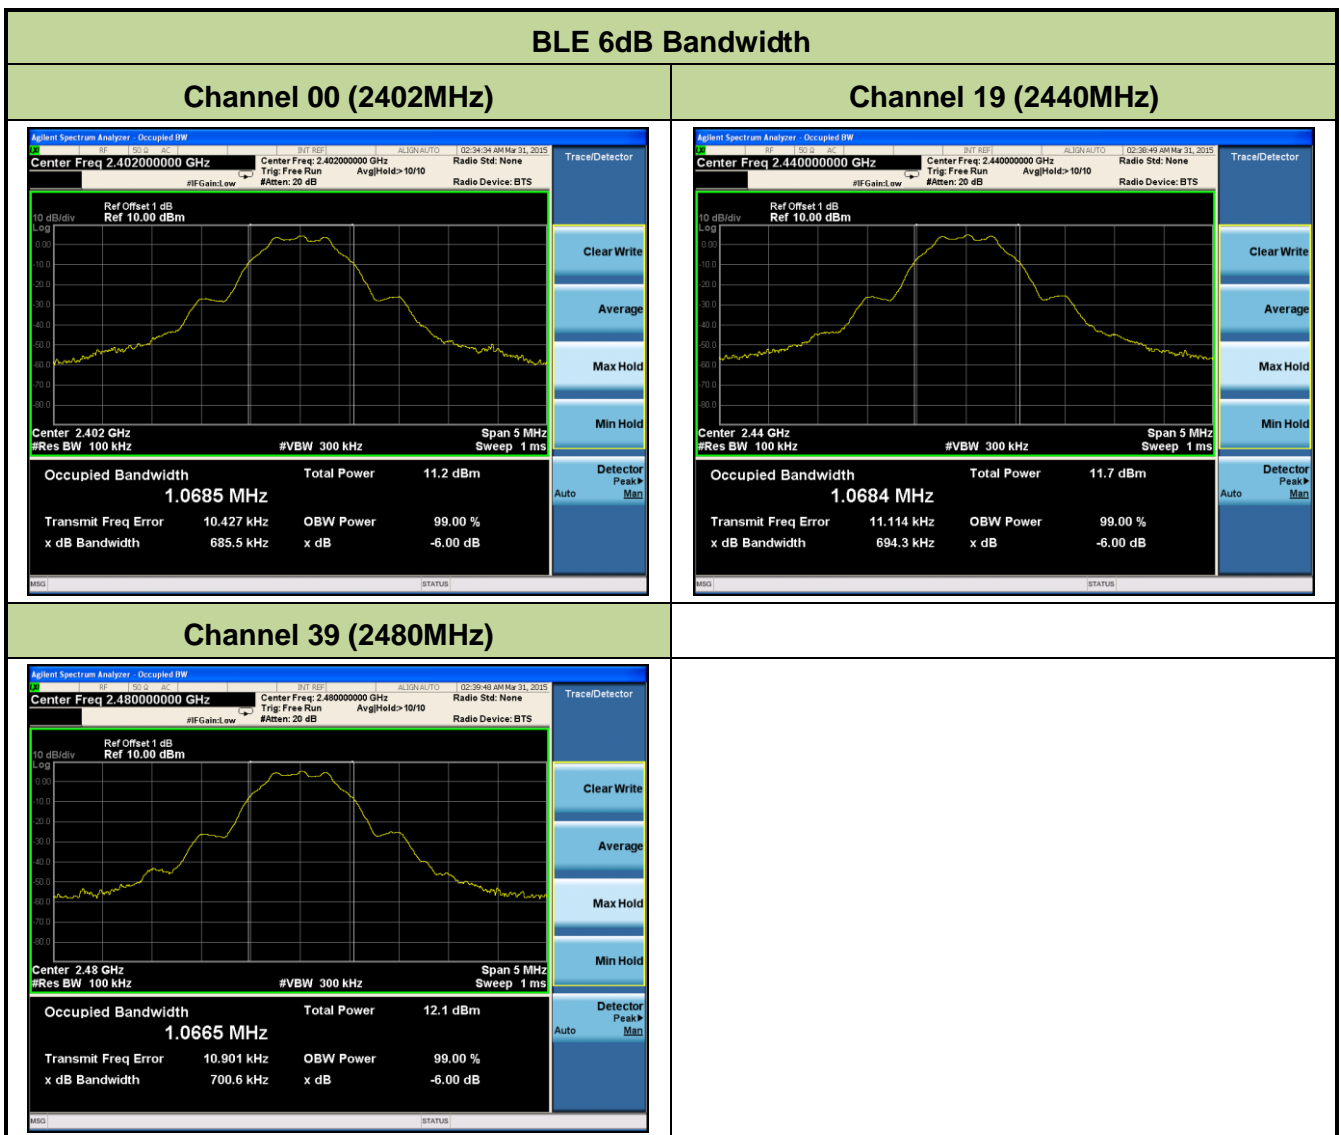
BLE 6dB Bandwidth

| Channel 00 (2402MHz) | Channel 19 (2440MHz) |
|---|---|
| Agilent Spectrum Analyzer - Occupied BW<br>RF 50 Ω AC INT REF ALIGN AUTO 02:34:34 AM Mar 31, 2015<br>Center Freq 2.402000000 GHz<br>Center Freq: 2.402000000 GHz Trig: Free Run Avg\|Hold:>10/10 #IFGain:Low #Atten: 20 dB<br>Radio Std: None Radio Device: BTS<br>Trace/Detector<br>Ref Offset 1 dB<br>10 dB/div Ref 10.00 dBm<br>Log<br>0.00 -10.0 -20.0 -30.0 -40.0 -50.0 -60.0 -70.0 -80.0<br>Center 2.402 GHz #Res BW 100 kHz #VBW 300 kHz Span 5 MHz Sweep 1 ms<br>Clear Write<br>Average<br>Max Hold<br>Min Hold<br>Detector Peak▸ Auto Man<br>Occupied Bandwidth 1.0685 MHz<br>Total Power 11.2 dBm<br>Transmit Freq Error 10.427 kHz<br>OBW Power 99.00 %<br>x dB Bandwidth 685.5 kHz<br>x dB -6.00 dB<br>MSG STATUS | Agilent Spectrum Analyzer - Occupied BW<br>RF 50 Ω AC INT REF ALIGN AUTO 02:38:49 AM Mar 31, 2015<br>Center Freq 2.440000000 GHz<br>Center Freq: 2.440000000 GHz Trig: Free Run Avg\|Hold:>10/10 #IFGain:Low #Atten: 20 dB<br>Radio Std: None Radio Device: BTS<br>Trace/Detector<br>Ref Offset 1 dB<br>10 dB/div Ref 10.00 dBm<br>Log<br>0.00 -10.0 -20.0 -30.0 -40.0 -50.0 -60.0 -70.0 -80.0<br>Center 2.44 GHz #Res BW 100 kHz #VBW 300 kHz Span 5 MHz Sweep 1 ms<br>Clear Write<br>Average<br>Max Hold<br>Min Hold<br>Detector Peak▸ Auto Man<br>Occupied Bandwidth 1.0684 MHz<br>Total Power 11.7 dBm<br>Transmit Freq Error 11.114 kHz<br>OBW Power 99.00 %<br>x dB Bandwidth 694.3 kHz<br>x dB -6.00 dB<br>MSG STATUS |
| Channel 39 (2480MHz) | |
| Agilent Spectrum Analyzer - Occupied BW<br>RF 50 Ω AC INT REF ALIGN AUTO 02:39:48 AM Mar 31, 2015<br>Center Freq 2.480000000 GHz<br>Center Freq: 2.480000000 GHz Trig: Free Run Avg\|Hold:>10/10 #IFGain:Low #Atten: 20 dB<br>Radio Std: None Radio Device: BTS<br>Trace/Detector<br>Ref Offset 1 dB<br>10 dB/div Ref 10.00 dBm<br>Log<br>0.00 -10.0 -20.0 -30.0 -40.0 -50.0 -60.0 -70.0 -80.0<br>Center 2.48 GHz #Res BW 100 kHz #VBW 300 kHz Span 5 MHz Sweep 1 ms<br>Clear Write<br>Average<br>Max Hold<br>Min Hold<br>Detector Peak▸ Auto Man<br>Occupied Bandwidth 1.0665 MHz<br>Total Power 12.1 dBm<br>Transmit Freq Error 10.901 kHz<br>OBW Power 99.00 %<br>x dB Bandwidth 700.6 kHz<br>x dB -6.00 dB<br>MSG STATUS | |